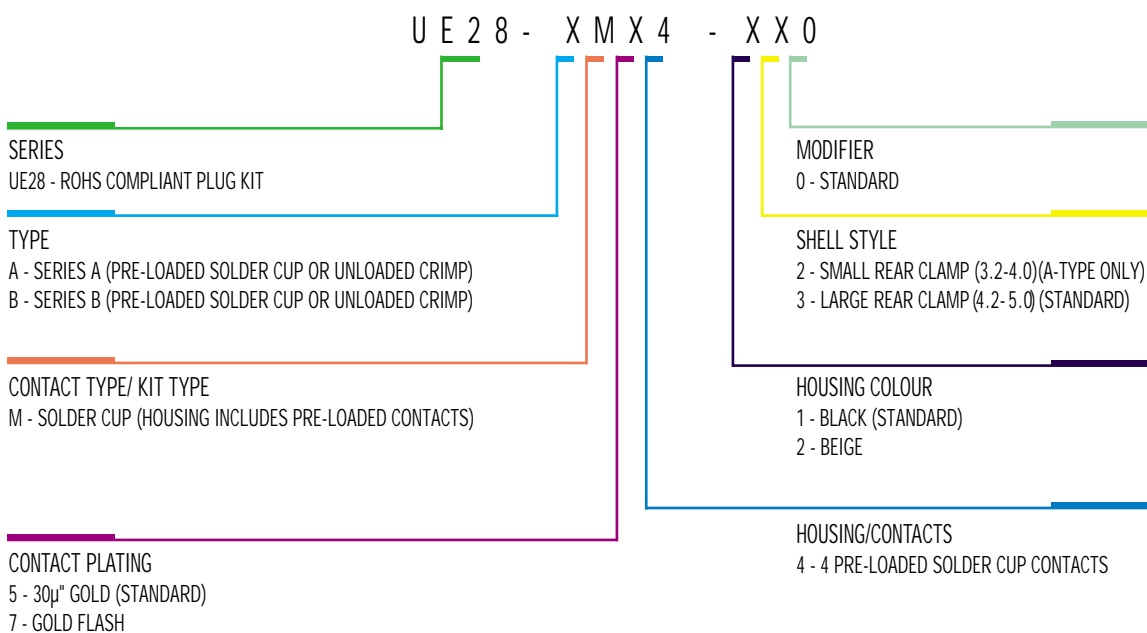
UE28- XMX4 - XX0

SERIES
UE28 - ROHS COMPLIANT PLUG KIT

TYPE
A - SERIES A (PRE-LOADED SOLDER CUP OR UNLOADED CRIMP)
B - SERIES B (PRE-LOADED SOLDER CUP OR UNLOADED CRIMP)

CONTACT TYPE/ KIT TYPE
M - SOLDER CUP (HOUSING INCLUDES PRE-LOADED CONTACTS)

CONTACT PLATING
5 - 30µ" GOLD (STANDARD)
7 - GOLD FLASH

MODIFIER
0 - STANDARD

SHELL STYLE
2 - SMALL REAR CLAMP (3.2-4.0)(A-TYPE ONLY)
3 - LARGE REAR CLAMP (4.2-5.0) (STANDARD)

HOUSING COLOUR
1 - BLACK (STANDARD)
2 - BEIGE

HOUSING/CONTACTS
4 - 4 PRE-LOADED SOLDER CUP CONTACTS